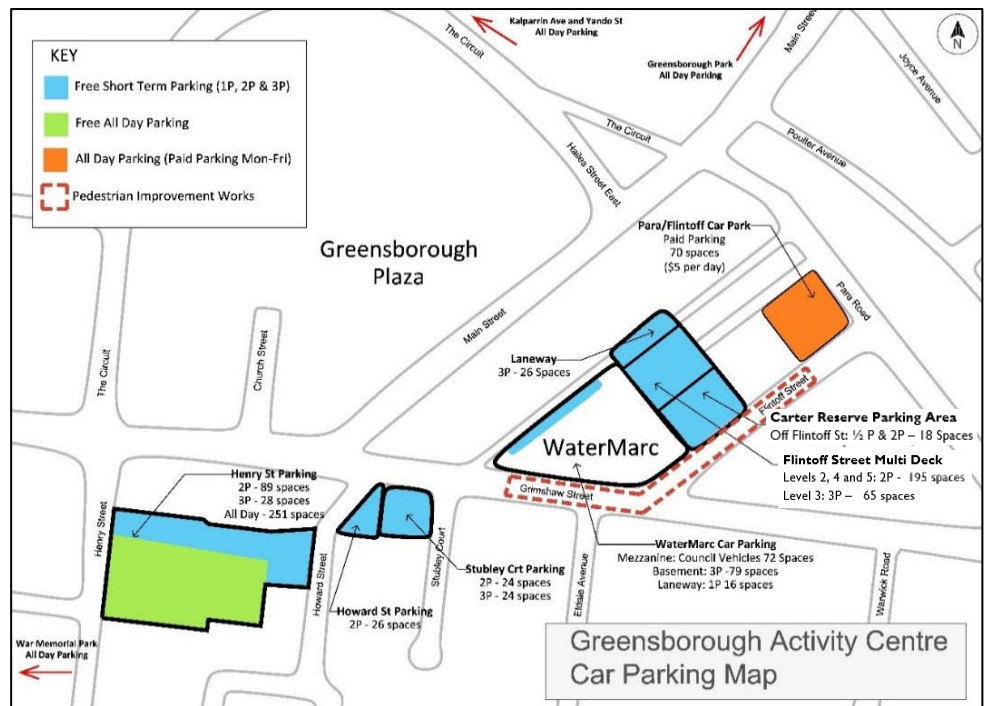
KEY

Free Short Term Parking (1P, 2P & 3P)

Free All Day Parking

All Day Parking (Paid Parking Mon-Fri)

Pedestrian Improvement Works

Kalparrin Ave and Yando St
All Day Parking

Greensborough Park
All Day Parking

N

The Circuit

Main Street

Joyce Avenue

The Circuit

Poulter Avenue

Hailes Street East

Greensborough
Plaza

Para/Flintoff Car Park
Paid Parking
70 spaces
($5 per day)

Para Road

Main Street

Laneway
3P - 26 Spaces

Flintoff Street

Carter Reserve Parking Area
Off Flintoff St: ½ P & 2P – 18 Spaces

The Circuit

Church Street

WaterMarc

Flintoff Street Multi Deck
Levels 2, 4 and 5: 2P - 195 spaces
Level 3: 3P – 65 spaces

Henry St Parking
2P - 89 spaces
3P - 28 spaces
All Day - 251 spaces

Grimshaw Street

Henry Street

Howard Street

Stubley Court

Elsie Avenue

Warwick Road

Stubley Crt Parking
2P - 24 spaces
3P - 24 spaces

WaterMarc Car Parking
Mezzanine: Council Vehicles 72 Spaces
Basement: 3P -79 spaces
Laneway: 1P 16 spaces

Howard St Parking
2P - 26 spaces

War Memorial Park
All Day Parking

Greensborough Activity Centre
Car Parking Map